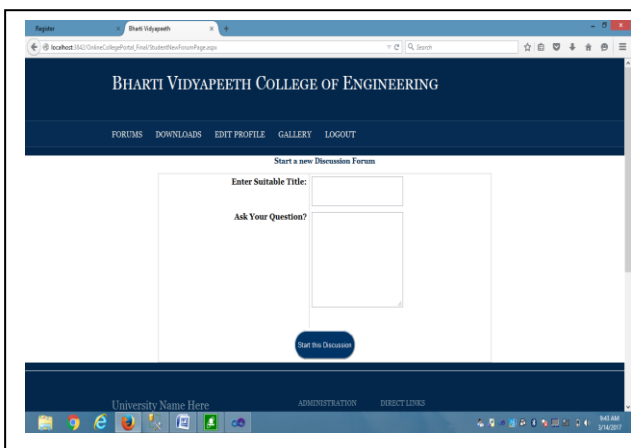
Register
Bharti Vidyapeeth
localhost:3842/OnlineCollegePortal_Final/StudentNewForumPage.aspx
Search

BHARTI VIDYAPEETH COLLEGE OF ENGINEERING

FORUMS DOWNLOADS EDIT PROFILE GALLERY LOGOUT

Start a new Discussion Forum

Enter Suitable Title:

Ask Your Question?

Start this Discussion

University Name Here
ADMINISTRATION
DIRECT LINKS

9:43 AM
3/14/2017